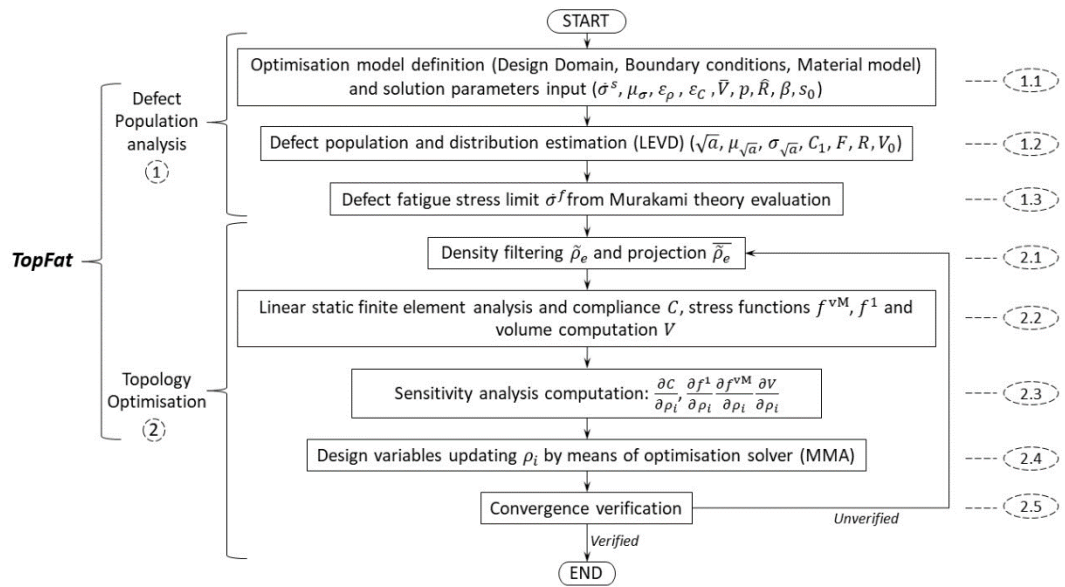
START

Defect Population analysis
1

TopFat

Topology Optimisation
2

Optimisation model definition (Design Domain, Boundary conditions, Material model) and solution parameters input ($\hat{\sigma}^s$, $\mu_\sigma$, $\varepsilon_\rho$ , $\varepsilon_C$ , $\bar{V}$, $p$, $\hat{R}$, $\beta$, $s_0$)

1.1

Defect population and distribution estimation (LEVD) ($\sqrt{a}$, $\mu_{\sqrt{a}}$, $\sigma_{\sqrt{a}}$, $C_1$, $F$, $R$, $V_0$)

1.2

Defect fatigue stress limit $\hat{\sigma}^f$from Murakami theory evaluation

1.3

Density filtering $\tilde{\rho}_e$ and projection $\bar{\tilde{\rho}}_e$

2.1

Linear static finite element analysis and compliance $C$, stress functions $f^{\text{vM}}$, $f^1$ and volume computation $V$

2.2

Sensitivity analysis computation: $\frac{\partial C}{\partial \rho_i}, \frac{\partial f^1}{\partial \rho_i} \frac{\partial f^{\text{vM}}}{\partial \rho_i} \frac{\partial V}{\partial \rho_i}$

2.3

Design variables updating $\rho_i$ by means of optimisation solver (MMA)

2.4

Convergence verification

2.5

Unverified

Verified

END